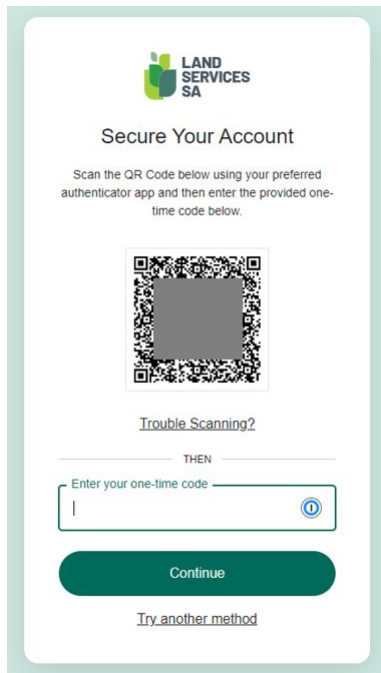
LAND SERVICES SA

Secure Your Account

Scan the QR Code below using your preferred authenticator app and then enter the provided one-time code below.

Trouble Scanning?

THEN

Enter your one-time code

Continue

Try another method